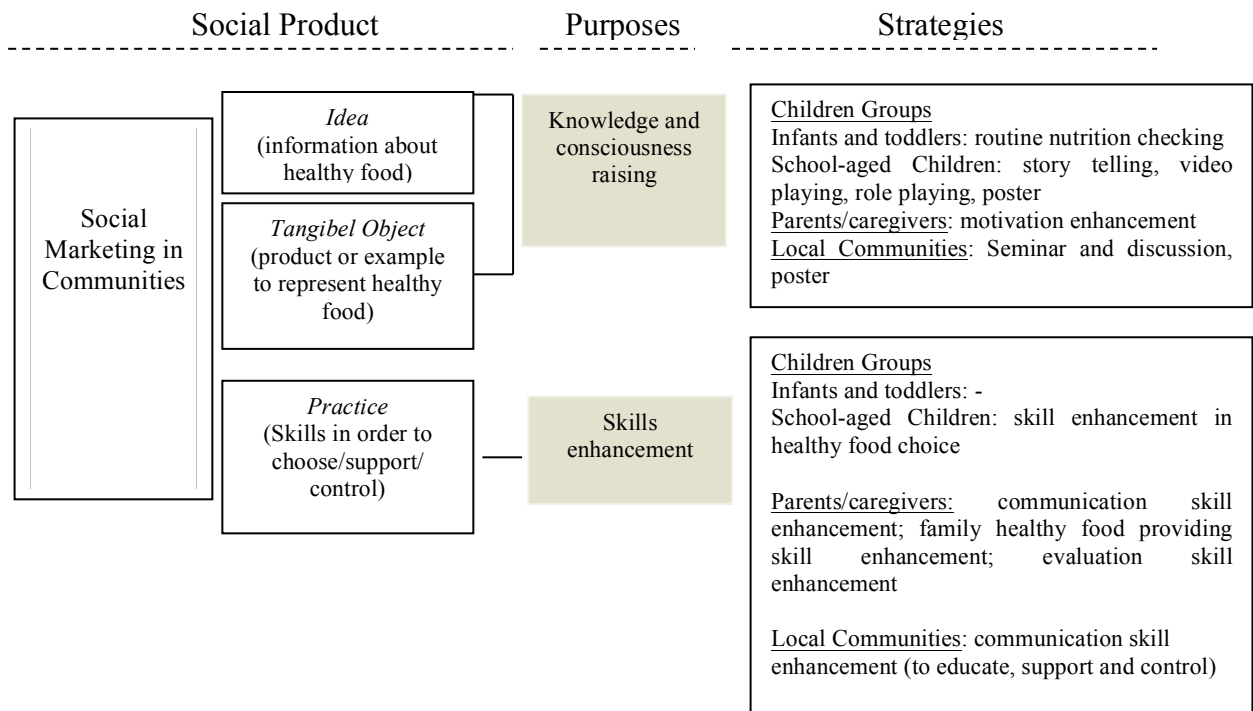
Social Product

Purposes

Strategies

Social Marketing in Communities

*Idea* (information about healthy food)

*Tangibel Object* (product or example to represent healthy food)

*Practice* (Skills in order to choose/support/ control)

Knowledge and consciousness raising

Skills enhancement

Children Groups
Infants and toddlers: routine nutrition checking
School-aged Children: story telling, video playing, role playing, poster
Parents/caregivers: motivation enhancement
Local Communities: Seminar and discussion, poster

Children Groups
Infants and toddlers: -
School-aged Children: skill enhancement in healthy food choice

Parents/caregivers: communication skill enhancement; family healthy food providing skill enhancement; evaluation skill enhancement

Local Communities: communication skill enhancement (to educate, support and control)